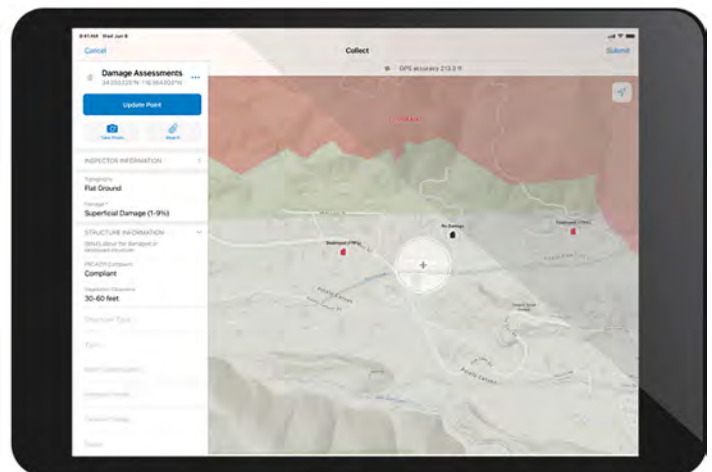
9:41 AM Wed Jun 8

Cancel

Collect

Submit

GPS accuracy 213.3 ft

Damage Assessments

34.050325°N 118.364302°W

Update Point

Take Photo

Attach

INSPECTOR INFORMATION

Topography

Flat Ground

Damage*

Superficial Damage (1-9%)

STRUCTURE INFORMATION

(Only fill out for damaged or destroyed structures)

FRCADM Compliant

Compliant

Vegetation Clearance

30-60 feet

Structure Type

Type

Roof Construction

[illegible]

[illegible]

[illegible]

Destroyed (>50%)

No Damage

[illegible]

Destroyed (>50%)